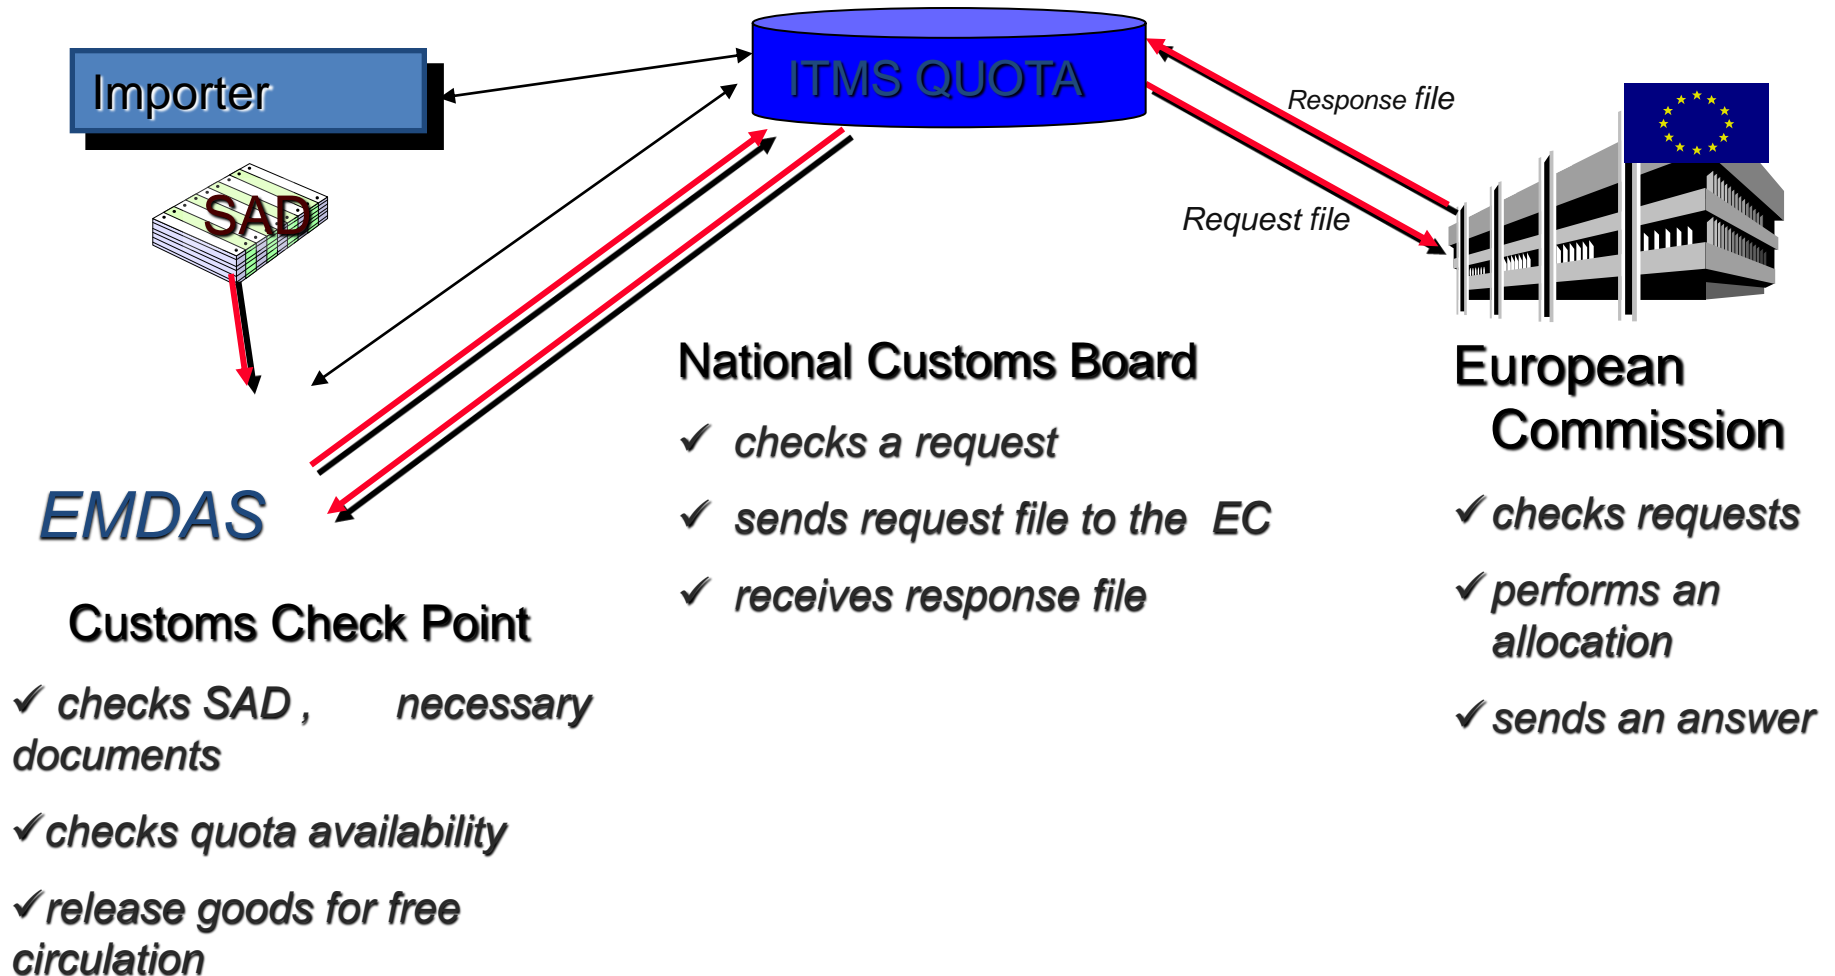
Importer

ITMS QUOTA

Response file

Request file

SAD

National Customs Board

✓ checks a request

✓ sends request file to the EC

✓ receives response file

European Commission

✓checks requests

✓performs an allocation

✓sends an answer

EMDAS

Customs Check Point

✓ checks SAD , necessary documents

✓checks quota availability

✓release goods for free circulation